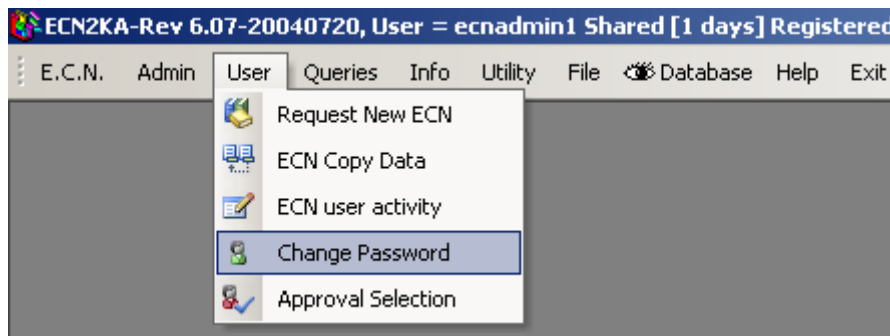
ECN2KA-Rev 6.07-20040720, User = ecnadmin1 Shared [1 days] Registered

E.C.N. Admin User Queries Info Utility File Database Help Exit

Request New ECN
ECN Copy Data
ECN user activity
Change Password
Approval Selection